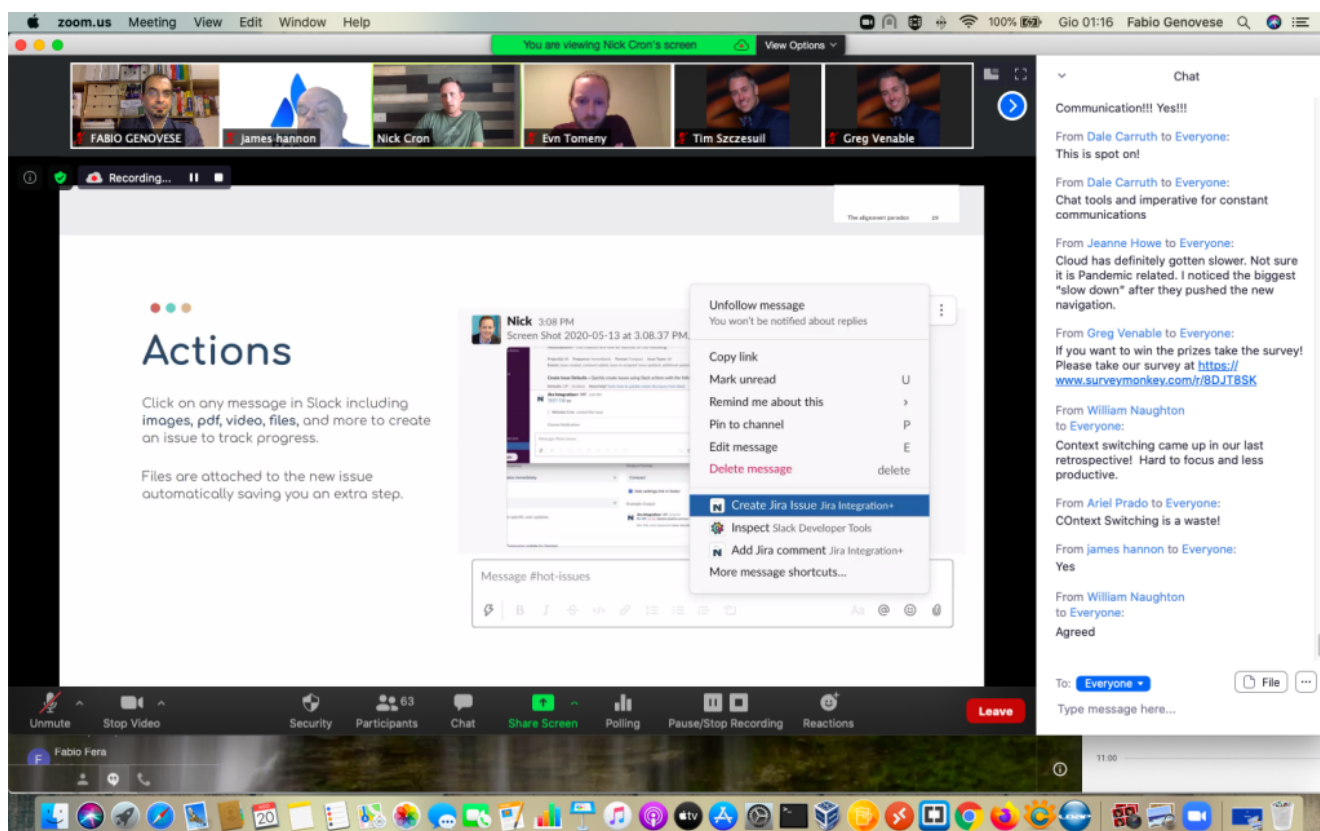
zoom.us Meeting View Edit Window Help

100% Gio 01:16 Fabio Genovese

You are viewing Nick Cron's screen View Options

FABIO GENOVESE
james hannon
Nick Cron
Evn Tomeny
Tim Szczesuil
Greg Venable

Recording...

The alignment paradox 29

Actions

Click on any message in Slack including images, pdf, video, files, and more to create an issue to track progress.

Files are attached to the new issue automatically saving you an extra step.

Nick 3:08 PM
Screen Shot 2020-05-13 at 3.08.37 PM

Unfollow message
You won't be notified about replies
Copy link
Mark unread U
Remind me about this >
Pin to channel P
Edit message E
Delete message delete
Create Jira Issue Jira Integration+
Inspect Slack Developer Tools
Add Jira comment Jira Integration+
More message shortcuts...

Message #hot-issues

Chat

Communication!!! Yes!!!

From Dale Carruth to Everyone:
This is spot on!

From Dale Carruth to Everyone:
Chat tools and imperative for constant communications

From Jeanne Howe to Everyone:
Cloud has definitely gotten slower. Not sure it is Pandemic related. I noticed the biggest "slow down" after they pushed the new navigation.

From Greg Venable to Everyone:
If you want to win the prizes take the survey! Please take our survey at https://www.surveymonkey.com/r/8DJT8SK

From William Naughton to Everyone:
Context switching came up in our last retrospective! Hard to focus and less productive.

From Ariel Prado to Everyone:
COntext Switching is a waste!

From james hannon to Everyone:
Yes

From William Naughton to Everyone:
Agreed

To: Everyone File ...
Type message here...

Unmute Stop Video Security 63 Participants Chat Share Screen Polling Pause/Stop Recording Reactions Leave

Fabio Fera

11:00

20